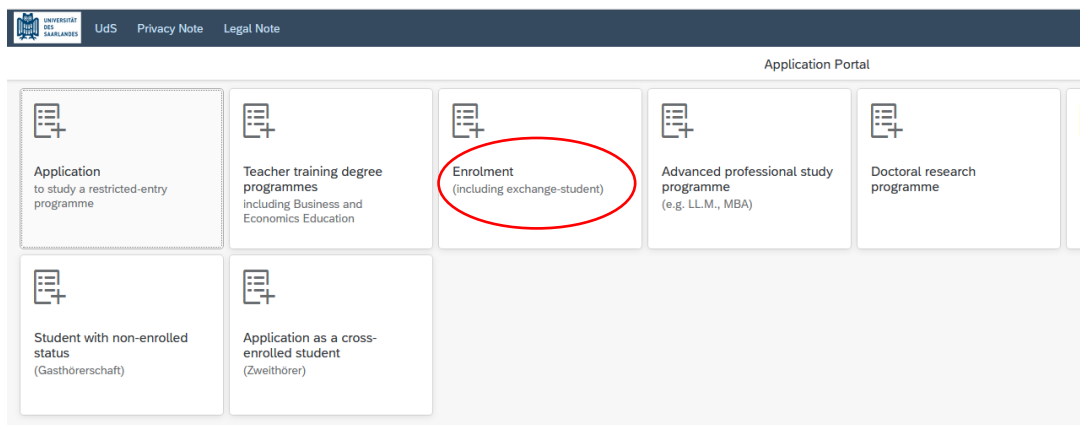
UNIVERSITÄT DES SAARLANDES UdS Privacy Note Legal Note

Application Portal

Application
to study a restricted-entry programme

Teacher training degree programmes
including Business and Economics Education

Enrolment
(including exchange-student)

Advanced professional study programme
(e.g. LL.M., MBA)

Doctoral research programme

Student with non-enrolled status
(Gasthörerschaft)

Application as a cross-enrolled student
(Zweithörer)